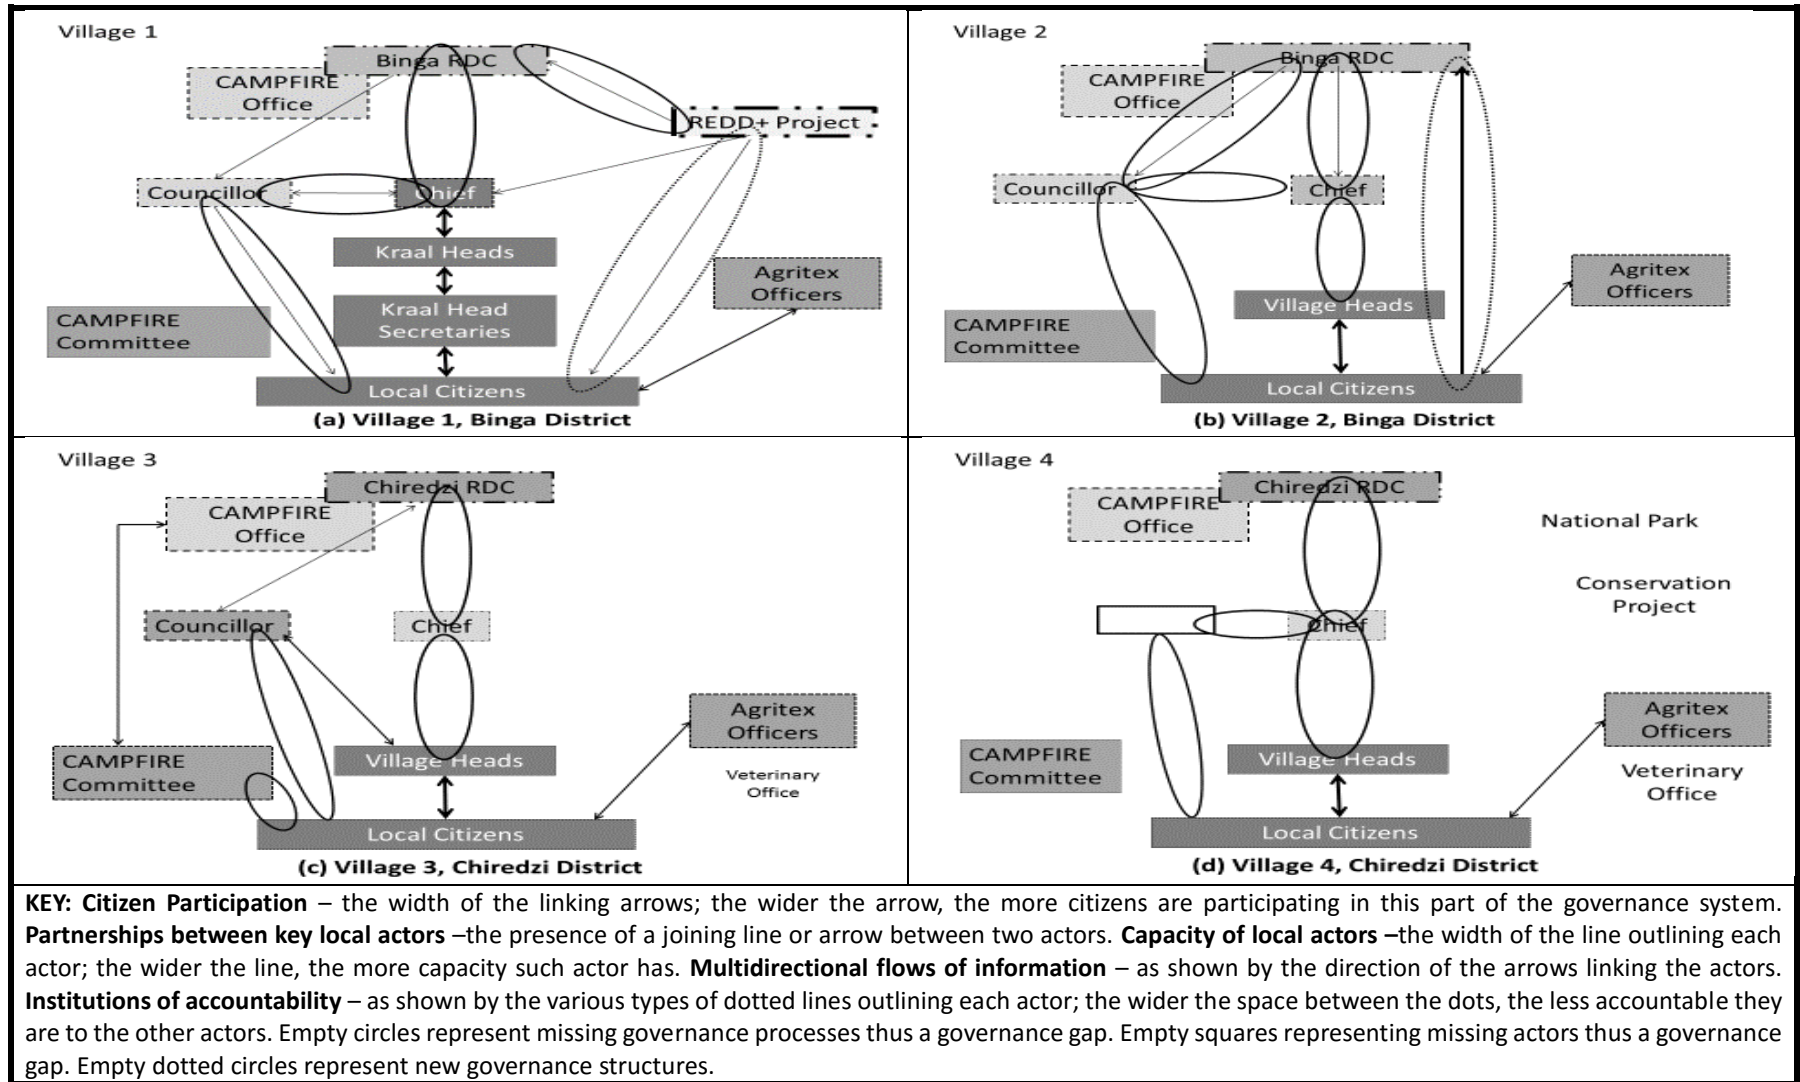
Village 1

Binga RDC

CAMPFIRE Office

REDD+ Project

Councillor

Chief

Kraal Heads

Kraal Head Secretaries

Agritex Officers

CAMPFIRE Committee

Local Citizens

(a) Village 1, Binga District

Village 2

Binga RDC

CAMPFIRE Office

Councillor

Chief

Village Heads

Agritex Officers

CAMPFIRE Committee

Local Citizens

(b) Village 2, Binga District

Village 3

Chiredzi RDC

CAMPFIRE Office

Councillor

Chief

Agritex Officers

CAMPFIRE Committee

Village Heads

Veterinary Office

Local Citizens

(c) Village 3, Chiredzi District

Village 4

Chiredzi RDC

CAMPFIRE Office

National Park

Conservation Project

Chief

Agritex Officers

CAMPFIRE Committee

Village Heads

Veterinary Office

Local Citizens

(d) Village 4, Chiredzi District

**KEY: Citizen Participation** – the width of the linking arrows; the wider the arrow, the more citizens are participating in this part of the governance system. **Partnerships between key local actors** –the presence of a joining line or arrow between two actors. **Capacity of local actors –**the width of the line outlining each actor; the wider the line, the more capacity such actor has. **Multidirectional flows of information** – as shown by the direction of the arrows linking the actors. **Institutions of accountability** – as shown by the various types of dotted lines outlining each actor; the wider the space between the dots, the less accountable they are to the other actors. Empty circles represent missing governance processes thus a governance gap. Empty squares representing missing actors thus a governance gap. Empty dotted circles represent new governance structures.